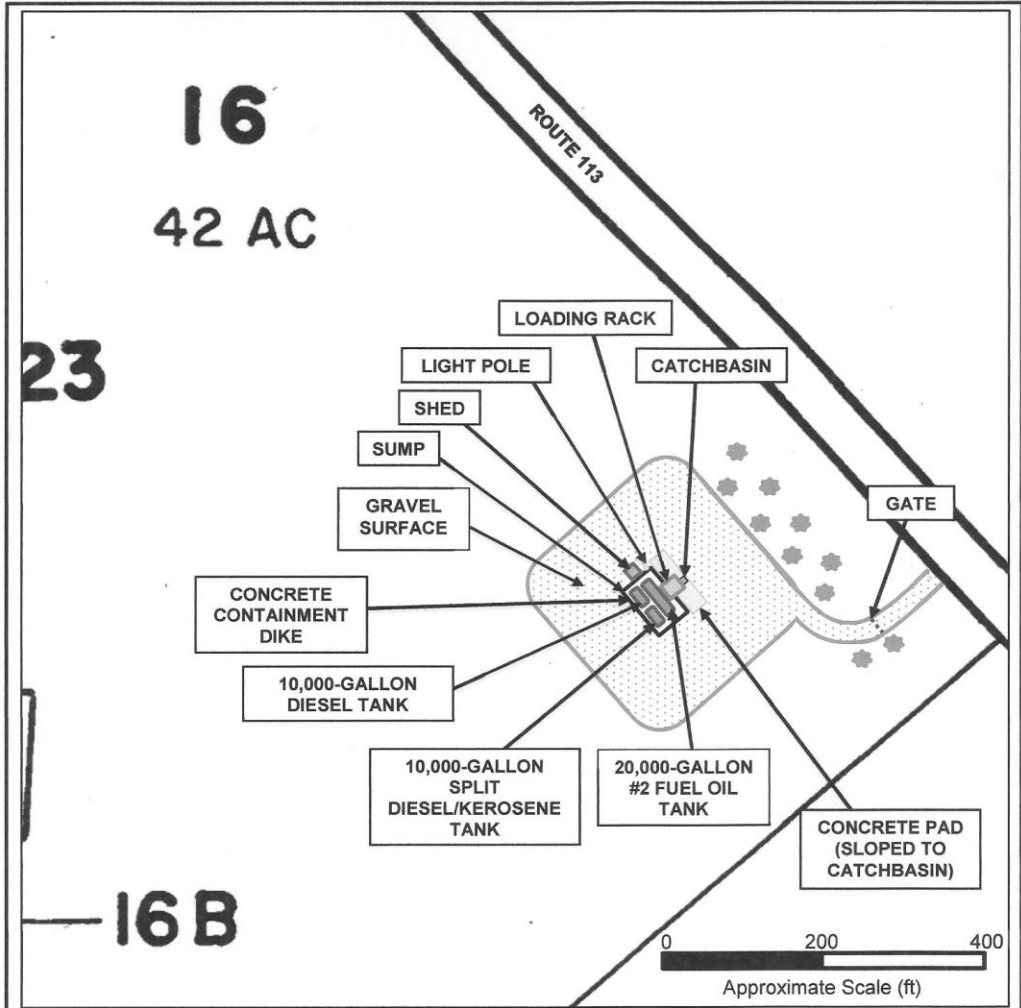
16

42 AC

23

ROUTE 113

LOADING RACK

LIGHT POLE

CATCHBASIN

SHED

SUMP

GRAVEL SURFACE

GATE

CONCRETE CONTAINMENT DIKE

10,000-GALLON DIESEL TANK

10,000-GALLON SPLIT DIESEL/KEROSENE TANK

20,000-GALLON #2 FUEL OIL TANK

CONCRETE PAD (SLOPED TO CATCHBASIN)

16B

0 200 400

Approximate Scale (ft)